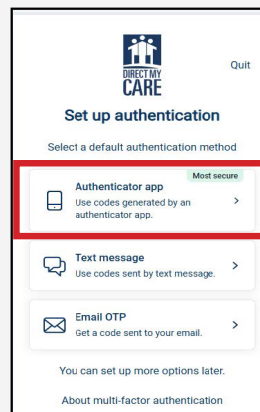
DIRECT MY CARE

Quit

Set up authentication

Select a default authentication method

Most secure

Authenticator app
Use codes generated by an authenticator app.

Text message
Use codes sent by text message.

Email OTP
Get a code sent to your email.

You can set up more options later.

About multi-factor authentication